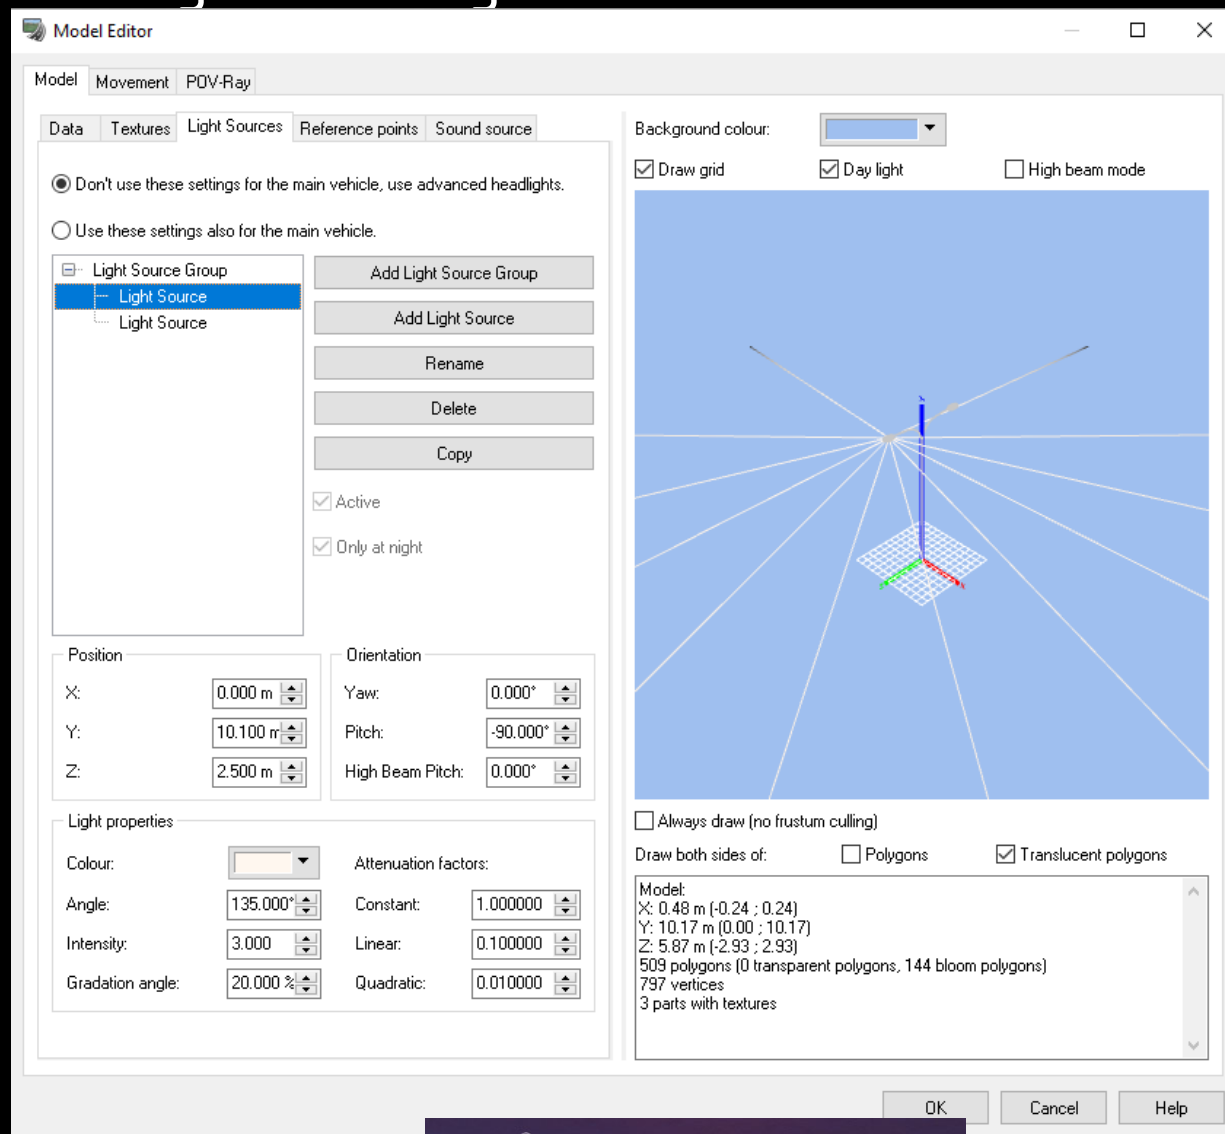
Model Editor

Model | Movement | POV-Ray

Data | Textures | Light Sources | Reference points | Sound source

Don't use these settings for the main vehicle, use advanced headlights.

Use these settings also for the main vehicle.

Light Source Group
Light Source
Light Source

Add Light Source Group
Add Light Source
Rename
Delete
Copy

Active
Only at night

Position
X: 0.000 m
Y: 10.100 m
Z: 2.500 m

Orientation
Yaw: 0.000°
Pitch: -90.000°
High Beam Pitch: 0.000°

Light properties
Colour:
Angle: 135.000°
Intensity: 3.000
Gradation angle: 20.000 %

Attenuation factors:
Constant: 1.000000
Linear: 0.100000
Quadratic: 0.010000

Background colour:

Draw grid
Day light
High beam mode

Always draw (no frustum culling)

Draw both sides of:
Polygons
Translucent polygons

Model:
X: 0.48 m (-0.24 ; 0.24)
Y: 10.17 m (0.00 ; 10.17)
Z: 5.87 m (-2.93 ; 2.93)
509 polygons (0 transparent polygons, 144 bloom polygons)
797 vertices
3 parts with textures

OK
Cancel
Help